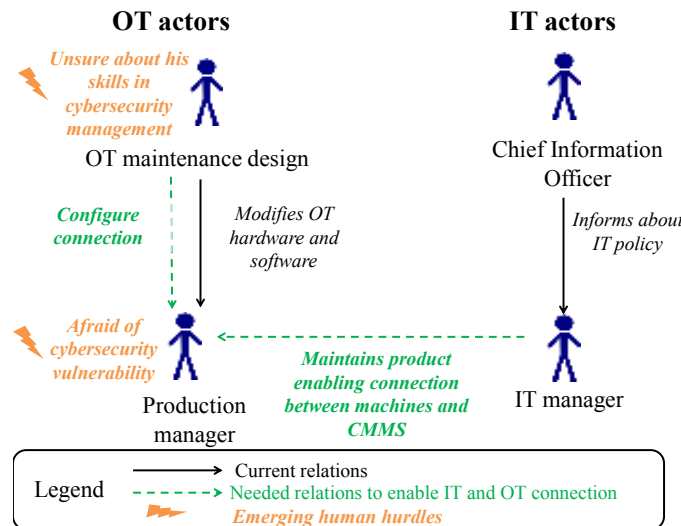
OT actors

IT actors

Unsure about his skills in cybersecurity management

OT maintenance design

Chief Information Officer

Configure connection

Modifies OT hardware and software

Informs about IT policy

Afraid of cybersecurity vulnerability

Maintains product enabling connection between machines and CMMS

Production manager

IT manager

Legend

Current relations

Needed relations to enable IT and OT connection

Emerging human hurdles